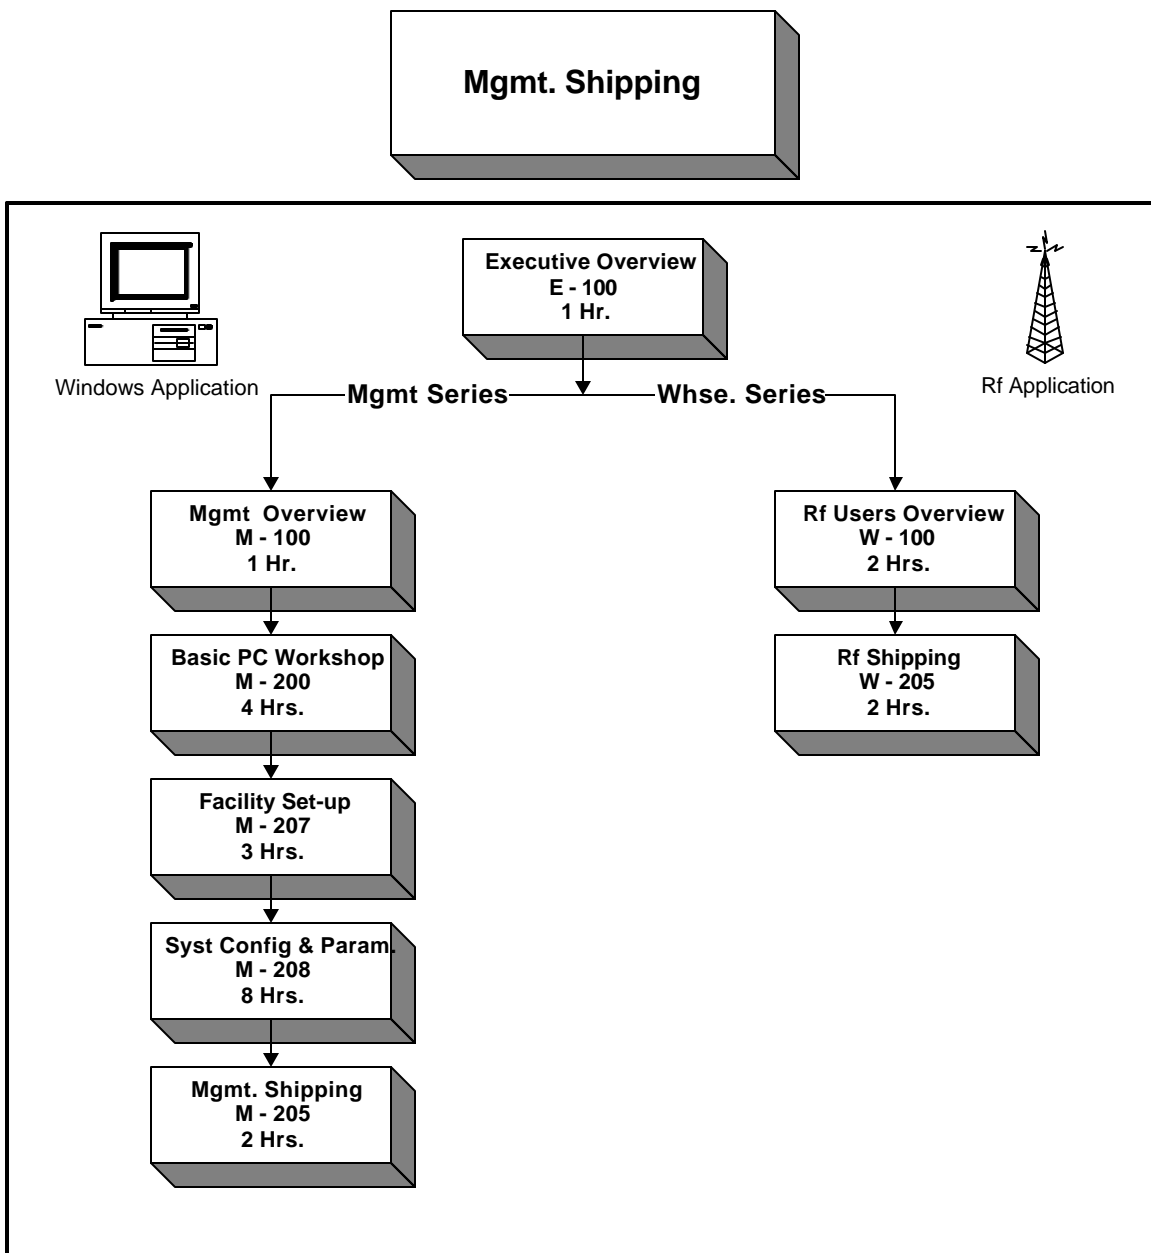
Mgmt. Shipping

Executive Overview
E - 100
1 Hr.

Windows Application

Rf Application

Mgmt Series

Whse. Series

Mgmt Overview
M - 100
1 Hr.

Basic PC Workshop
M - 200
4 Hrs.

Facility Set-up
M - 207
3 Hrs.

Syst Config & Param.
M - 208
8 Hrs.

Mgmt. Shipping
M - 205
2 Hrs.

Rf Users Overview
W - 100
2 Hrs.

Rf Shipping
W - 205
2 Hrs.